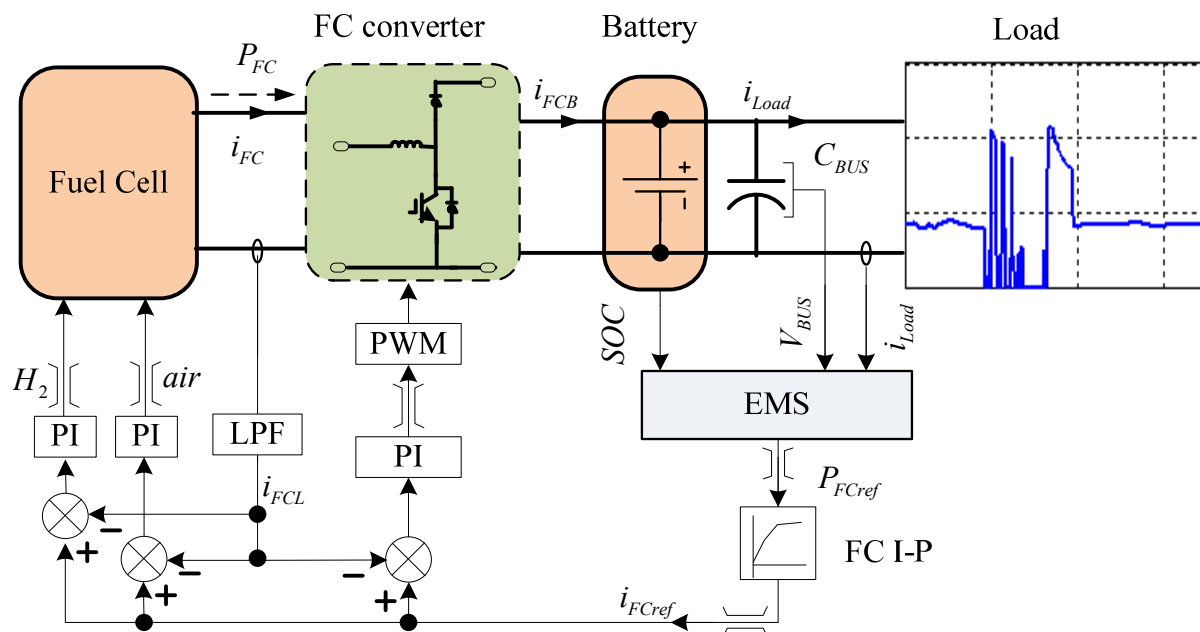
FC converter

Battery

Load

$P_{FC}$

$i_{FCB}$

$i_{Load}$

Fuel Cell

$i_{FC}$

+

-

$C_{BUS}$

PWM

$SOC$

$V_{BUS}$

$i_{Load}$

$H_2$

$air$

EMS

PI

PI

LPF

PI

$i_{FCL}$

$P_{FCref}$

-

+

-

-

FC I-P

+

+

$i_{FCref}$